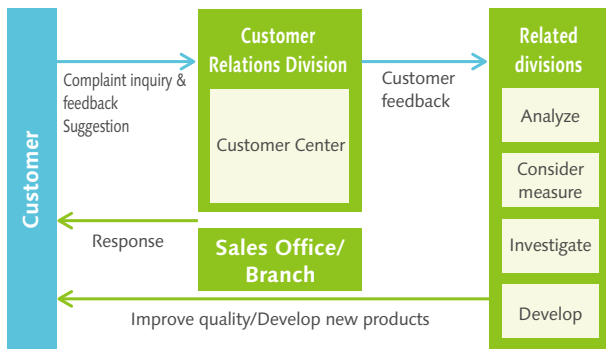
Customer

Complaint inquiry & feedback
Suggestion

Customer Relations Division

Customer Center

Customer feedback

Related divisions

Analyze

Consider measure

Investigate

Develop

Response

Sales Office/ Branch

Improve quality/Develop new products